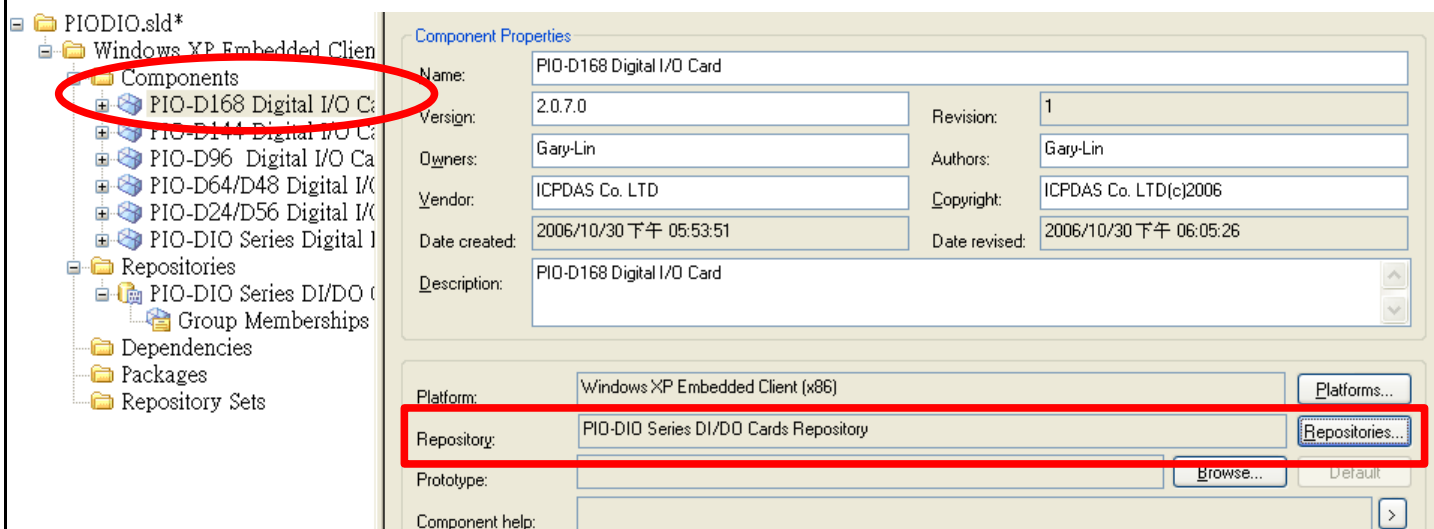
PIODIO.sld*
Windows XP Embedded Clien
Components
PIO-D168 Digital I/O Ca
PIO-D144 Digital I/O Ca
PIO-D96 Digital I/O Ca
PIO-D64/D48 Digital I/(
PIO-D24/D56 Digital I/(
PIO-DIO Series Digital I
Repositories
PIO-DIO Series DI/DO (
Group Memberships
Dependencies
Packages
Repository Sets

Component Properties

Name: PIO-D168 Digital I/O Card
Version: 2.0.7.0
Revision: 1
Owners: Gary-Lin
Authors: Gary-Lin
Vendor: ICPDAS Co. LTD
Copyright: ICPDAS Co. LTD(c)2006
Date created: 2006/10/30 下午 05:53:51
Date revised: 2006/10/30 下午 06:05:26
Description: PIO-D168 Digital I/O Card

Platform: Windows XP Embedded Client (x86)
Platforms...
Repository: PIO-DIO Series DI/DO Cards Repository
Repositories...
Prototype:
Browse...
Default
Component help:
>